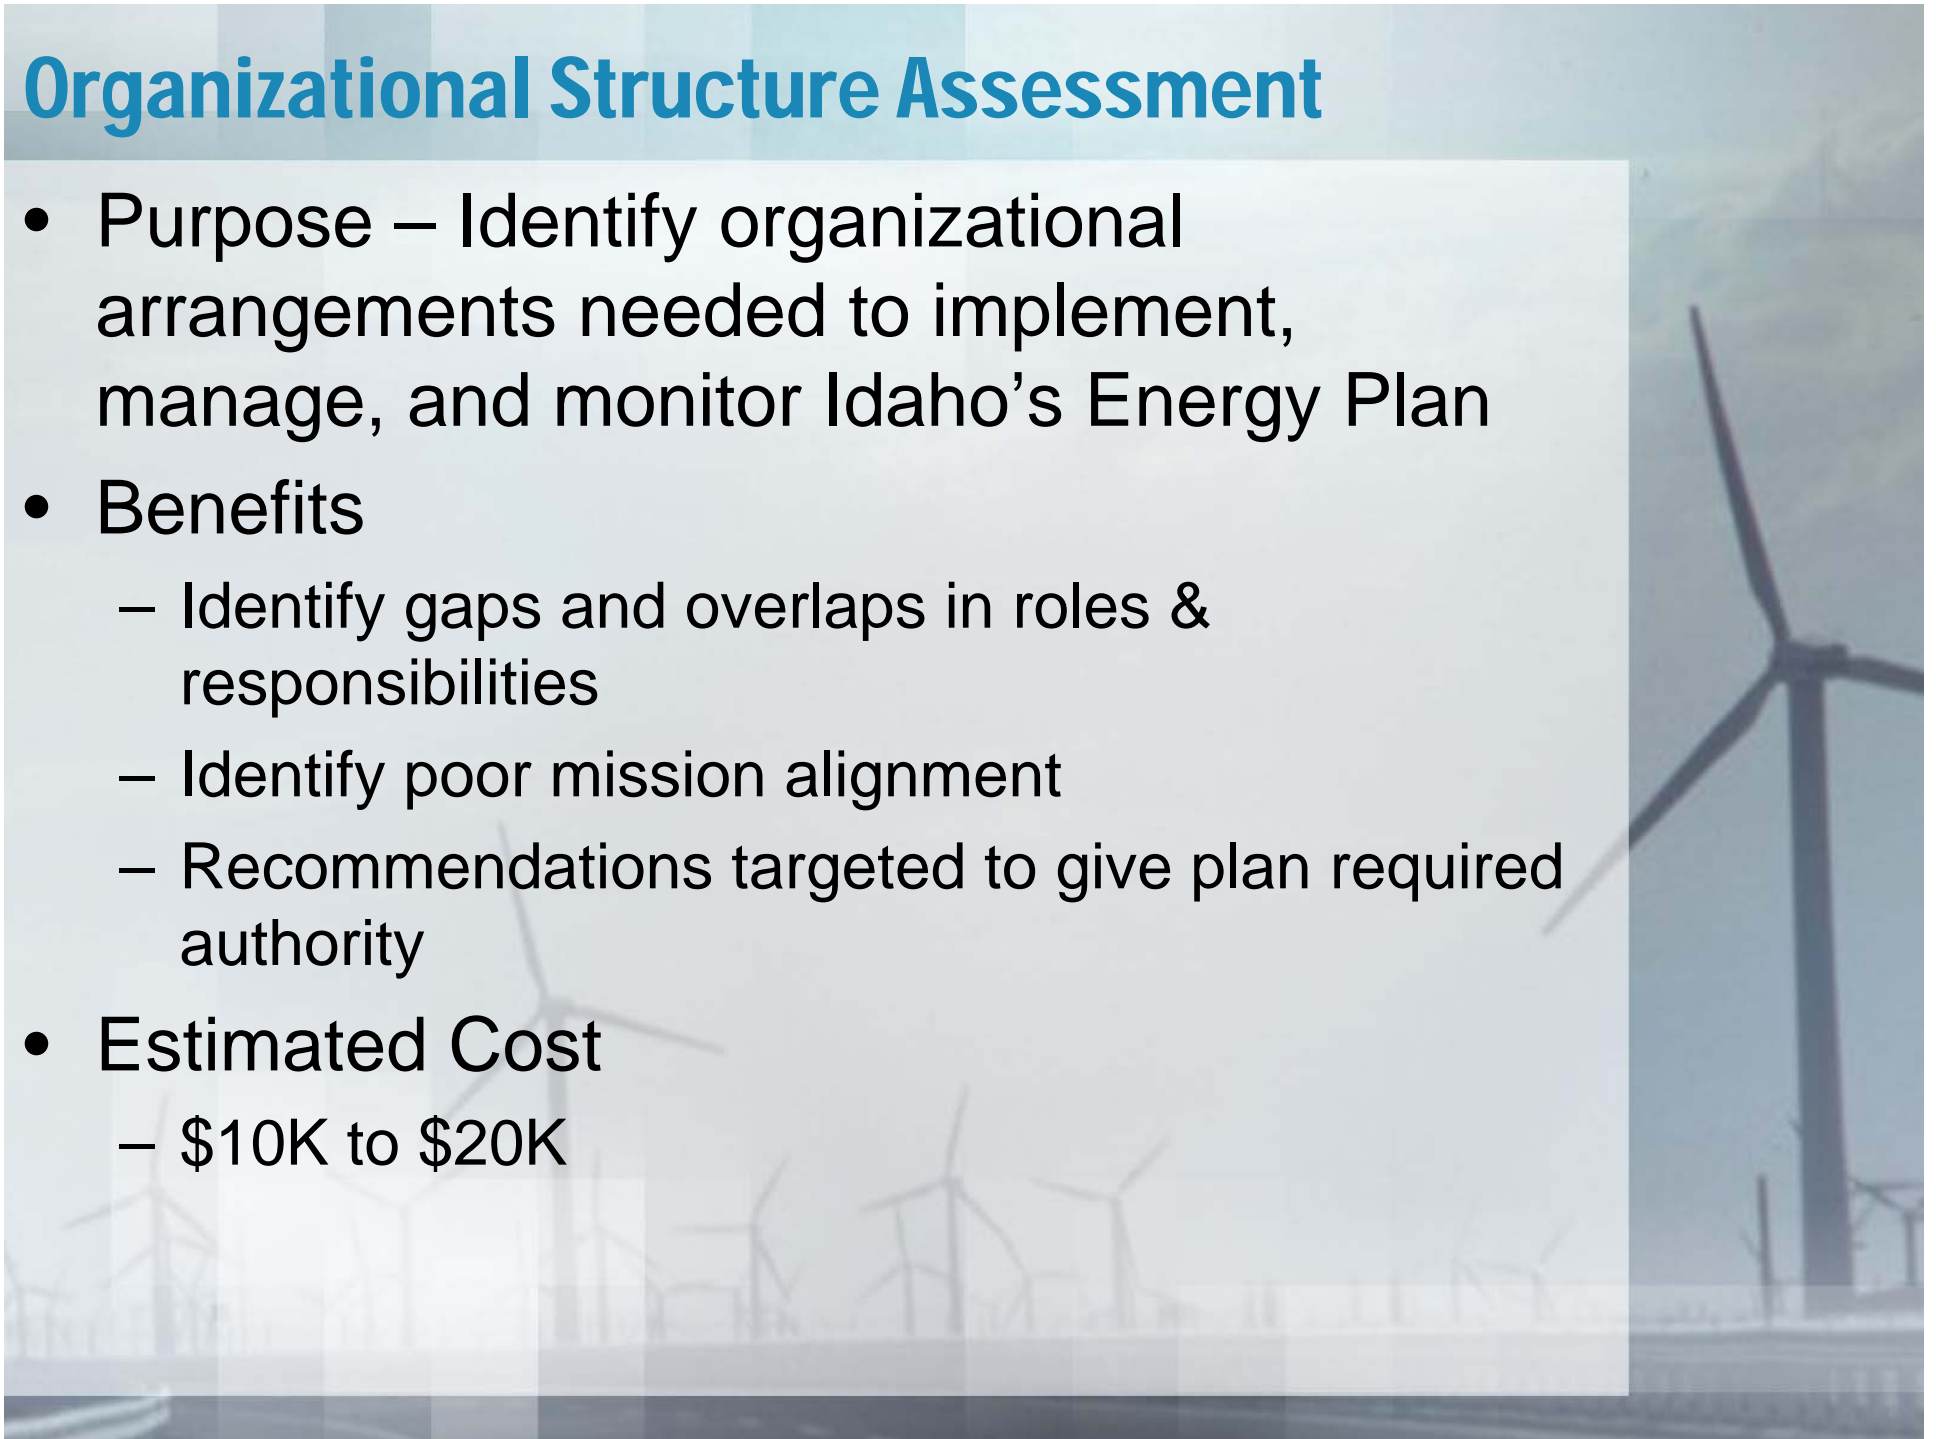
Organizational Structure Assessment

- Purpose – Identify organizational arrangements needed to implement, manage, and monitor Idaho’s Energy Plan
- Benefits
  – Identify gaps and overlaps in roles & responsibilities
  – Identify poor mission alignment
  – Recommendations targeted to give plan required authority
- Estimated Cost
  – \$10K to \$20K